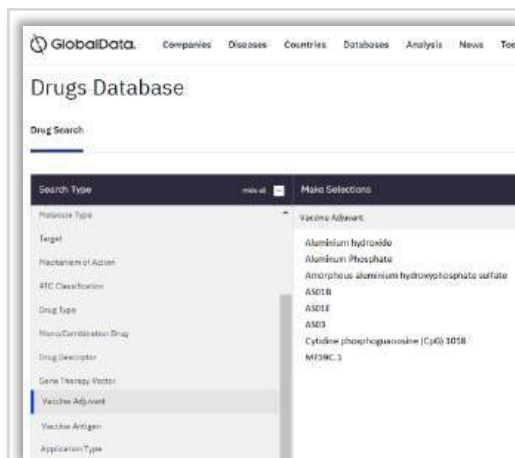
GlobalData. Companies Diseases Countries Databases Analysis News Too

Drugs Database

Drug Search

Search Type

Make Selections

Molecule Type

Target

Mechanism of Action

ATC Classification

Drug Type

Mono/Combination Drug

Drug Descriptor

Gene Therapy Vector

Vaccine Adjuvant

Vaccine Antigen

Application Type

Vaccine Adjuvant

Aluminium hydroxide

Aluminum Phosphate

Amorphous aluminium hydroxyphosphate sulfate

AS01B

AS01E

AS03

Cytidine phosphoguanosine (CpG) 1018

MF59C.1